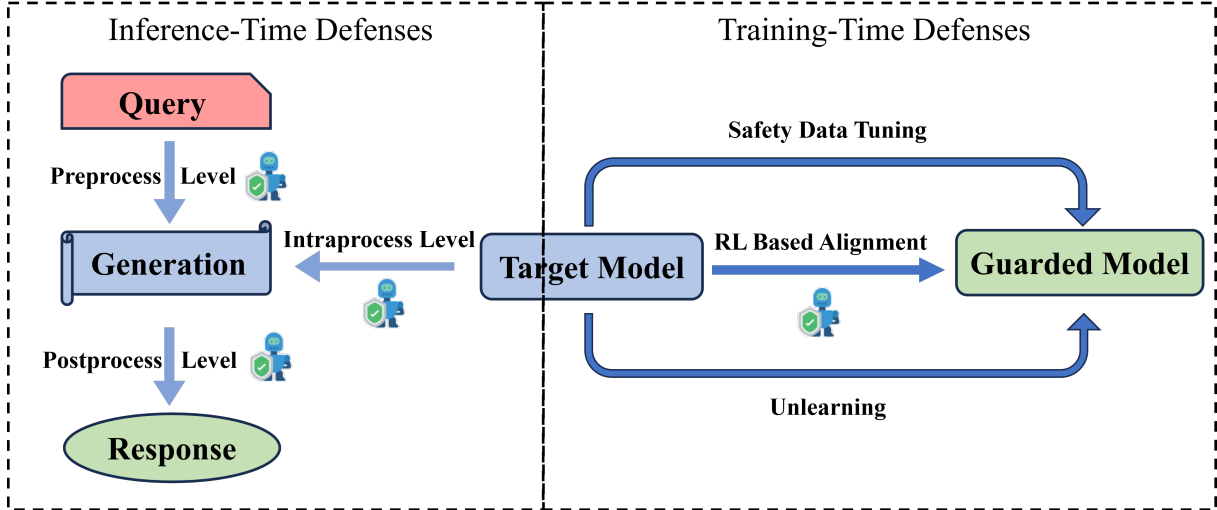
Inference-Time Defenses

Training-Time Defenses

Query

Preprocess Level

Generation

Intraprocess Level

Postprocess Level

Response

Target Model

Safety Data Tuning

RL Based Alignment

Guarded Model

Unlearning